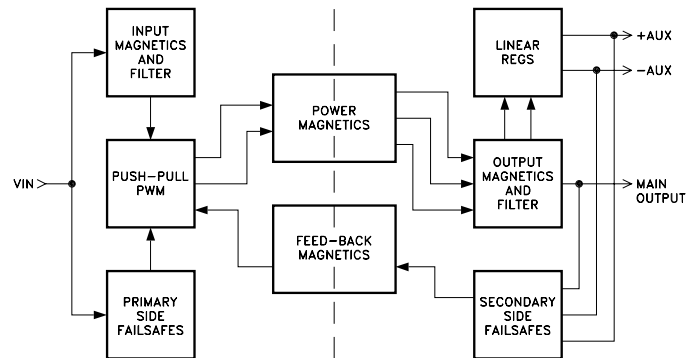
INPUT MAGNETICS AND FILTER

LINEAR REGS

+AUX

−AUX

POWER MAGNETICS

VIN

PUSH−PULL PWM

OUTPUT MAGNETICS AND FILTER

MAIN OUTPUT

FEED−BACK MAGNETICS

PRIMARY SIDE FAILSAFES

SECONDARY SIDE FAILSAFES